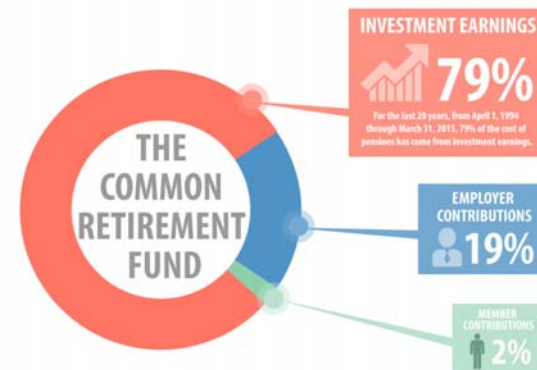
THE COMMON RETIREMENT FUND

INVESTMENT EARNINGS

79%

For the last 20 years, from April 1, 1994 through March 31, 2015, 79% of the cost of pensions has come from investment earnings.

EMPLOYER CONTRIBUTIONS

19%

MEMBER CONTRIBUTIONS

2%